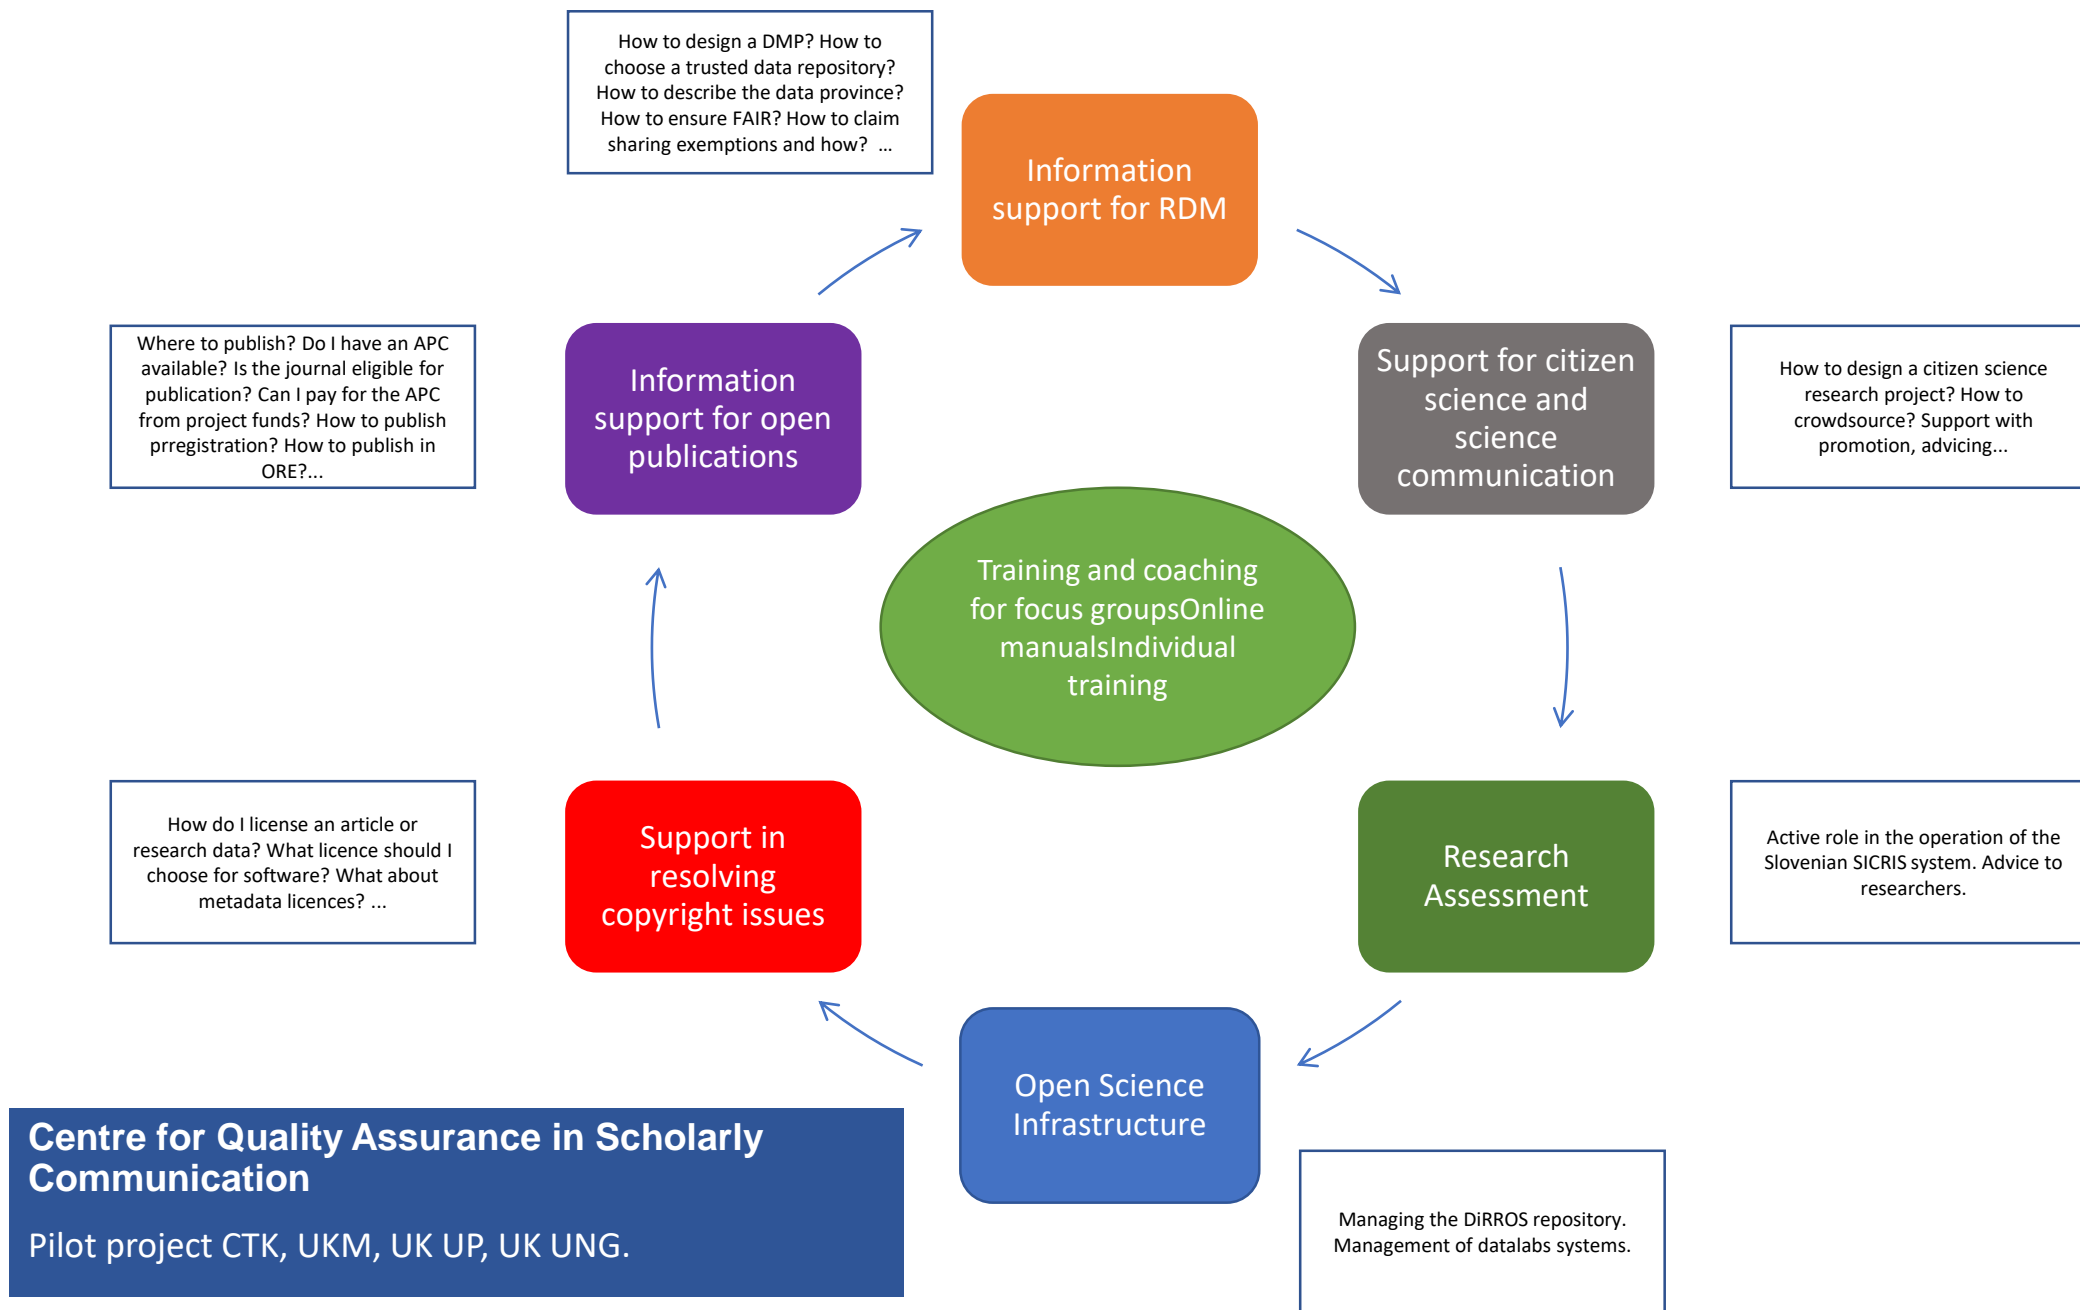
How to design a DMP? How to choose a trusted data repository? How to describe the data province? How to ensure FAIR? How to claim sharing exemptions and how? ...

Information support for RDM

Where to publish? Do I have an APC available? Is the journal eligible for publication? Can I pay for the APC from project funds? How to publish prregistration? How to publish in ORE?...

Information support for open publications

Support for citizen science and science communication

How to design a citizen science research project? How to crowdsource? Support with promotion, advicing...

Training and coaching for focus groupsOnline manualsIndividual training

How do I license an article or research data? What licence should I choose for software? What about metadata licences? ...

Support in resolving copyright issues

Research Assessment

Active role in the operation of the Slovenian SICRIS system. Advice to researchers.

Open Science Infrastructure

Centre for Quality Assurance in Scholarly Communication

Pilot project CTK, UKM, UK UP, UK UNG.

Managing the DiRROS repository. Management of datalabs systems.